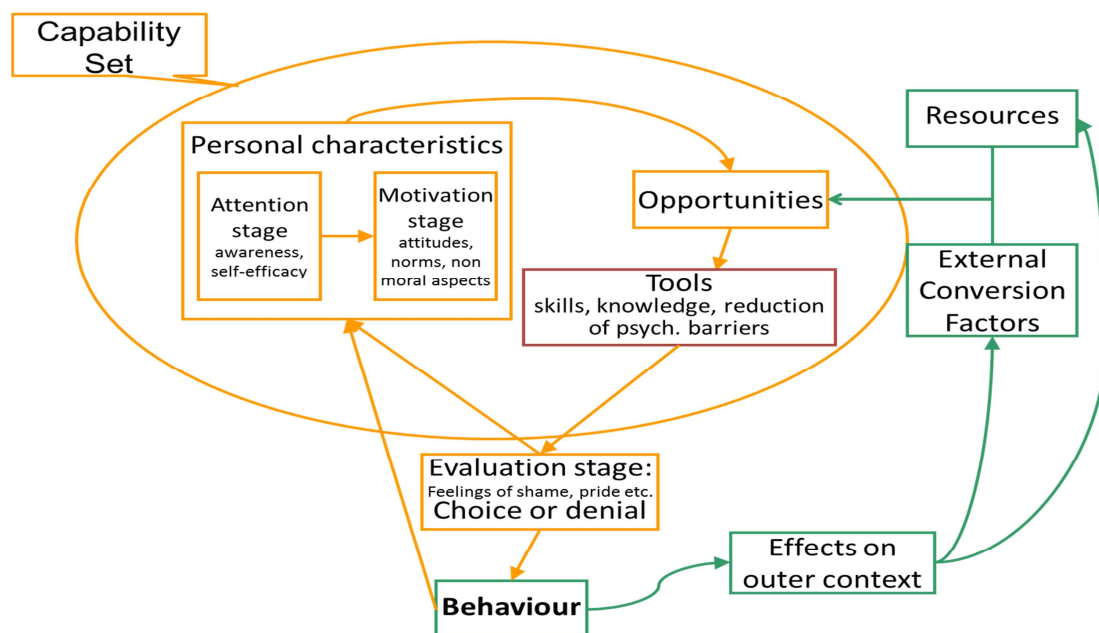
Capability Set

Personal characteristics

Attention stage
awareness, self-efficacy

Motivation stage
attitudes, norms, non moral aspects

Opportunities

Resources

External Conversion Factors

Tools
skills, knowledge, reduction of psych. barriers

Evaluation stage:
Feelings of shame, pride etc.
Choice or denial

Behaviour

Effects on outer context